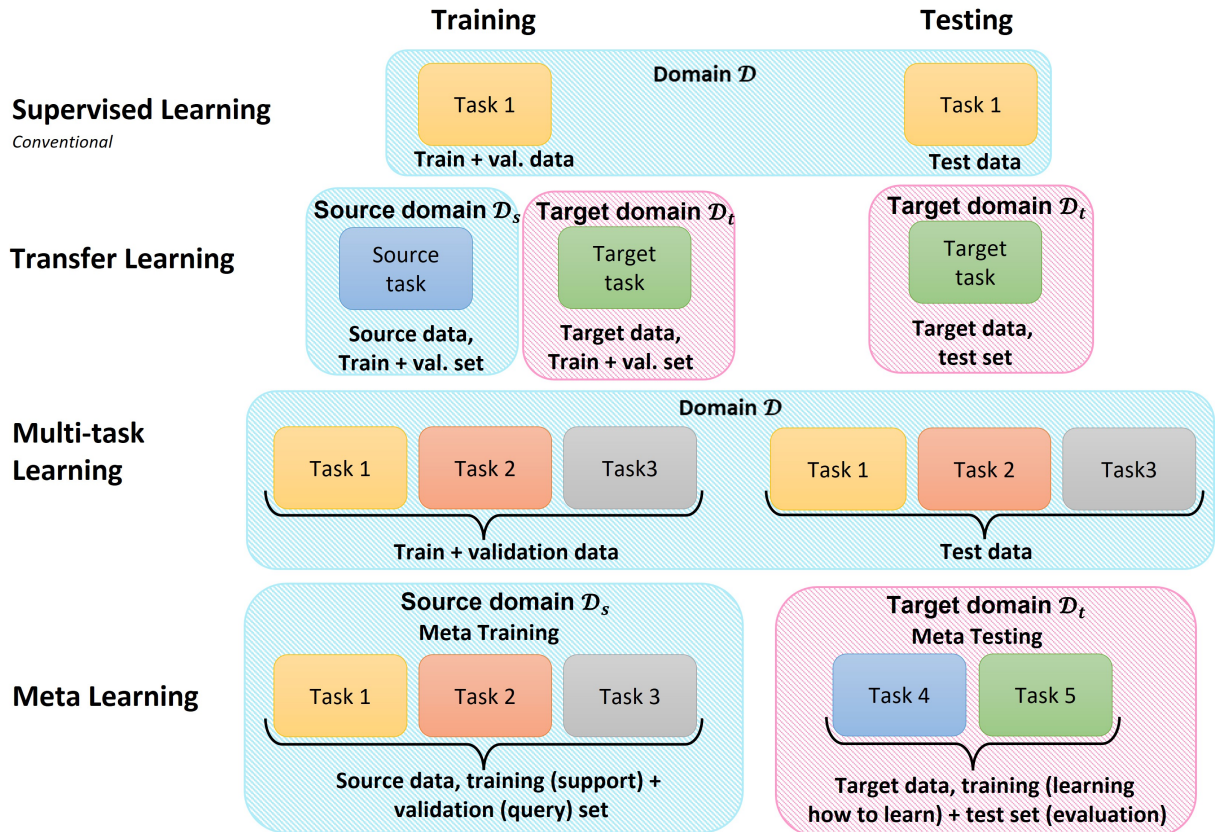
Training

Testing

Supervised Learning

Conventional

Domain $\mathcal{D}$

Task 1

Train + val. data

Task 1

Test data

Transfer Learning

Source domain $\mathcal{D}_s$

Source task

Source data, Train + val. set

Target domain $\mathcal{D}_t$

Target task

Target data, Train + val. set

Target domain $\mathcal{D}_t$

Target task

Target data, test set

Multi-task Learning

Domain $\mathcal{D}$

Task 1

Task 2

Task3

Train + validation data

Task 1

Task 2

Task3

Test data

Meta Learning

Source domain $\mathcal{D}_s$

Meta Training

Task 1

Task 2

Task 3

Source data, training (support) + validation (query) set

Target domain $\mathcal{D}_t$

Meta Testing

Task 4

Task 5

Target data, training (learning how to learn) + test set (evaluation)